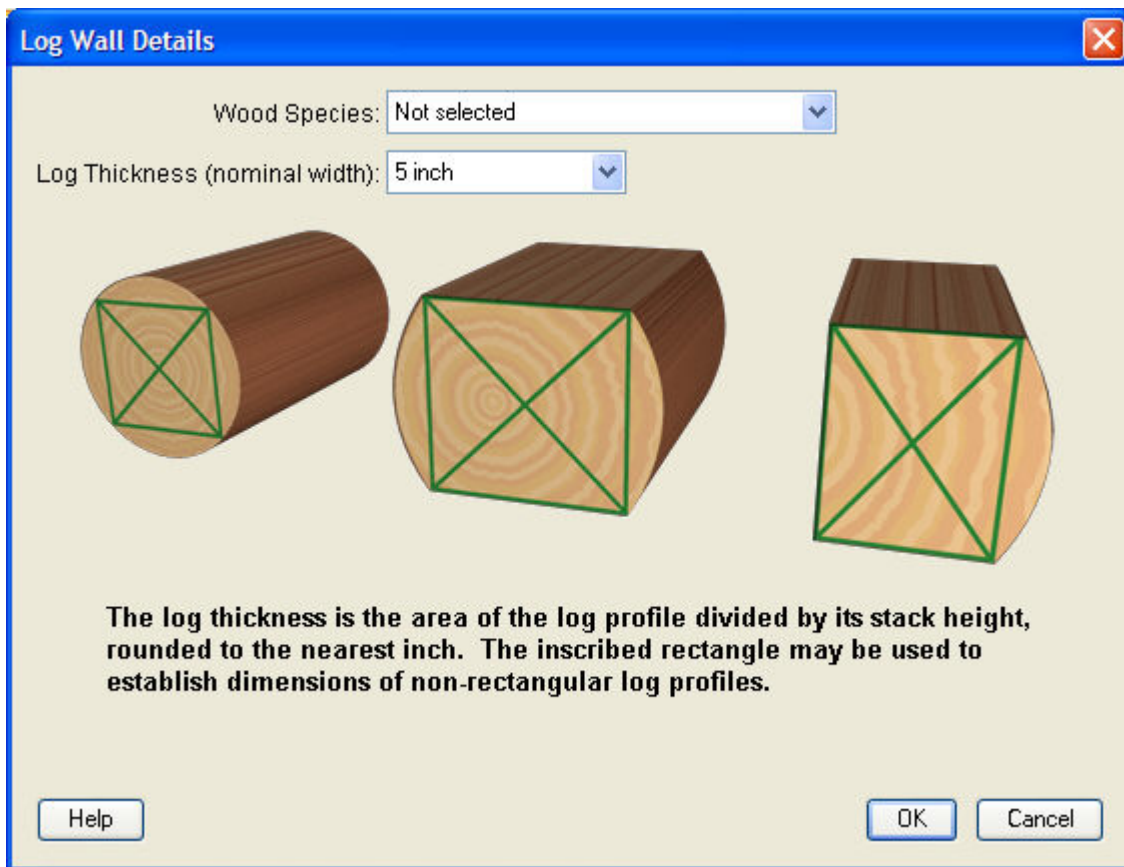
Log Wall Details

Wood Species: Not selected

Log Thickness (nominal width): 5 inch

The log thickness is the area of the log profile divided by its stack height, rounded to the nearest inch. The inscribed rectangle may be used to establish dimensions of non-rectangular log profiles.

Help

OK

Cancel